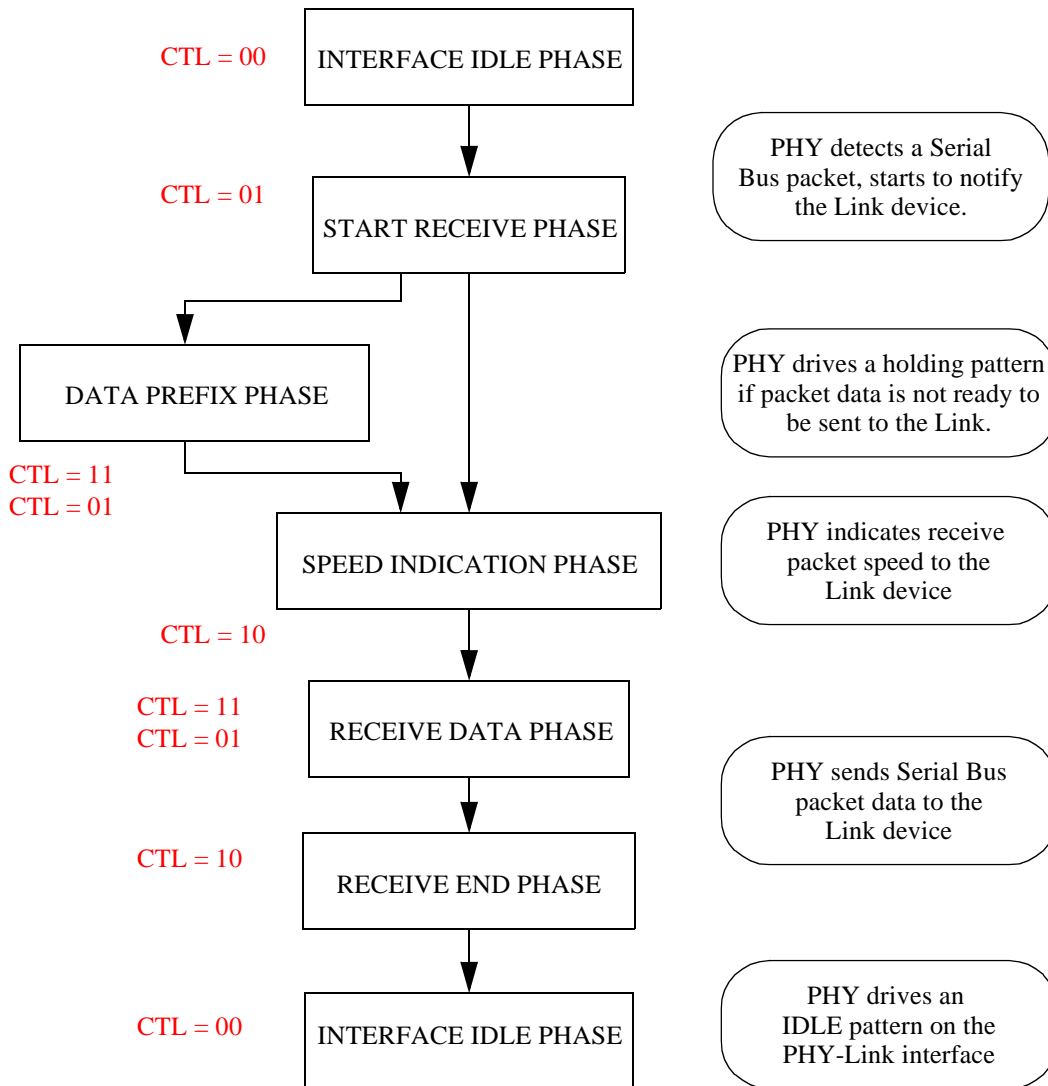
CTL = 00

INTERFACE IDLE PHASE

PHY detects a Serial Bus packet, starts to notify the Link device.

CTL = 01

START RECEIVE PHASE

DATA PREFIX PHASE

PHY drives a holding pattern if packet data is not ready to be sent to the Link.

CTL = 11
CTL = 01

SPEED INDICATION PHASE

PHY indicates receive packet speed to the Link device

CTL = 10

CTL = 11
CTL = 01

RECEIVE DATA PHASE

PHY sends Serial Bus packet data to the Link device

CTL = 10

RECEIVE END PHASE

CTL = 00

INTERFACE IDLE PHASE

PHY drives an IDLE pattern on the PHY-Link interface